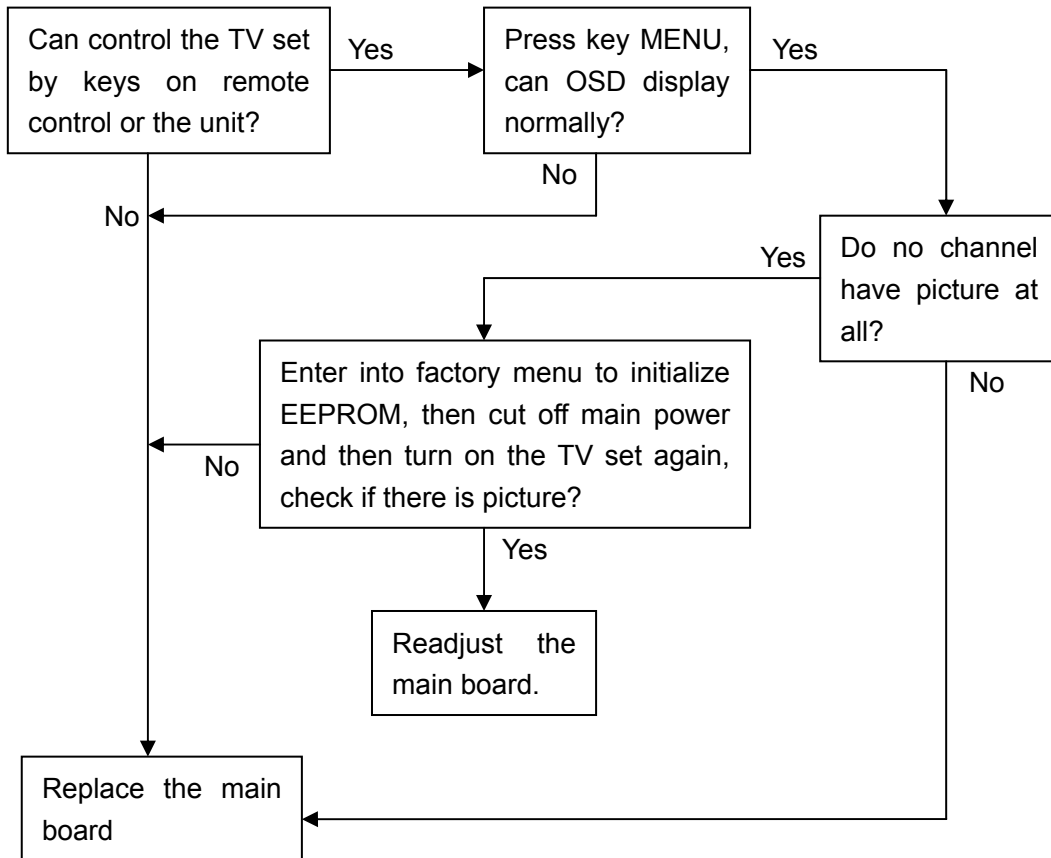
Can control the TV set by keys on remote control or the unit?

Yes

Press key MENU, can OSD display normally?

Yes

No

No

Do no channel have picture at all?

Yes

Enter into factory menu to initialize EEPROM, then cut off main power and then turn on the TV set again, check if there is picture?

No

No

Yes

Readjust the main board.

Replace the main board